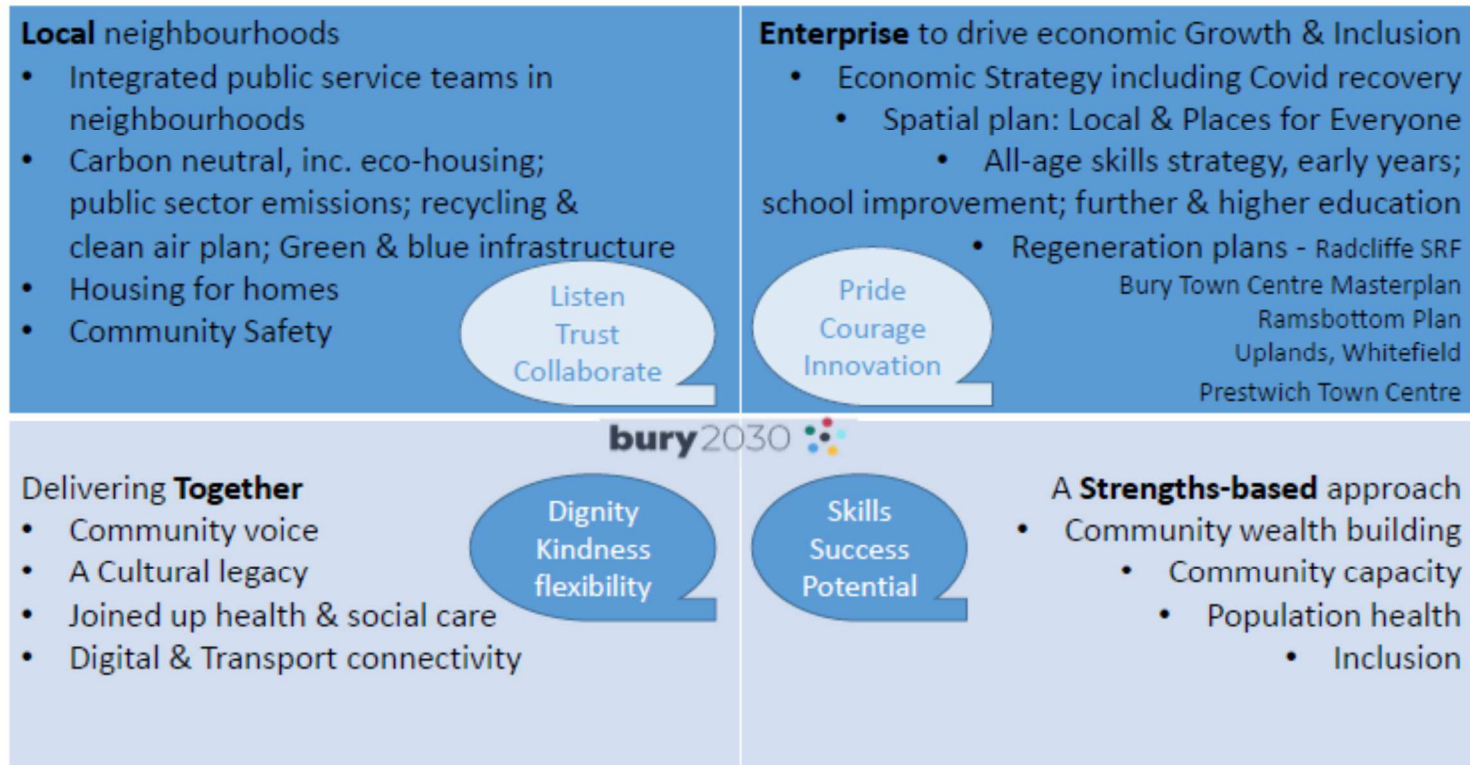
**Local** neighbourhoods

- Integrated public service teams in neighbourhoods
- Carbon neutral, inc. eco-housing; public sector emissions; recycling & clean air plan; Green & blue infrastructure
- Housing for homes
- Community Safety

Listen
Trust
Collaborate

**Enterprise** to drive economic Growth & Inclusion

- Economic Strategy including Covid recovery
- Spatial plan: Local & Places for Everyone
- All-age skills strategy, early years; school improvement; further & higher education
- Regeneration plans - Radcliffe SRF
Bury Town Centre Masterplan
Ramsbottom Plan
Uplands, Whitefield
Prestwich Town Centre

Pride
Courage
Innovation

bury2030

Delivering **Together**

- Community voice
- A Cultural legacy
- Joined up health & social care
- Digital & Transport connectivity

Dignity
Kindness
flexibility

Skills
Success
Potential

A **Strengths-based** approach

- Community wealth building
- Community capacity
- Population health
- Inclusion